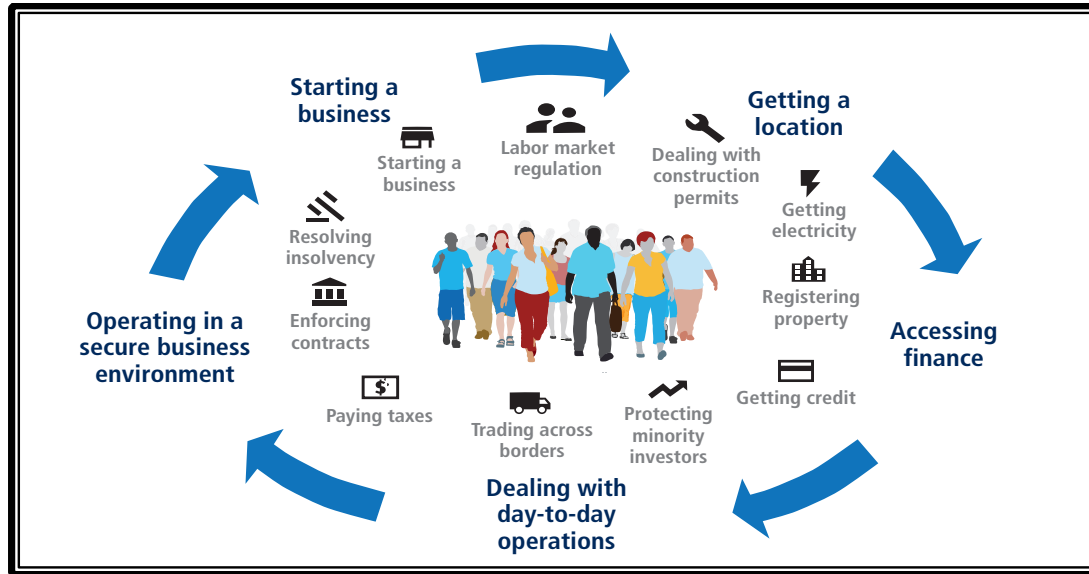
Starting a business

Getting a location

Accessing finance

Dealing with day-to-day operations

Operating in a secure business environment

Starting a business

Labor market regulation

Dealing with construction permits

Getting electricity

Registering property

Getting credit

Protecting minority investors

Trading across borders

Paying taxes

Enforcing contracts

Resolving insolvency